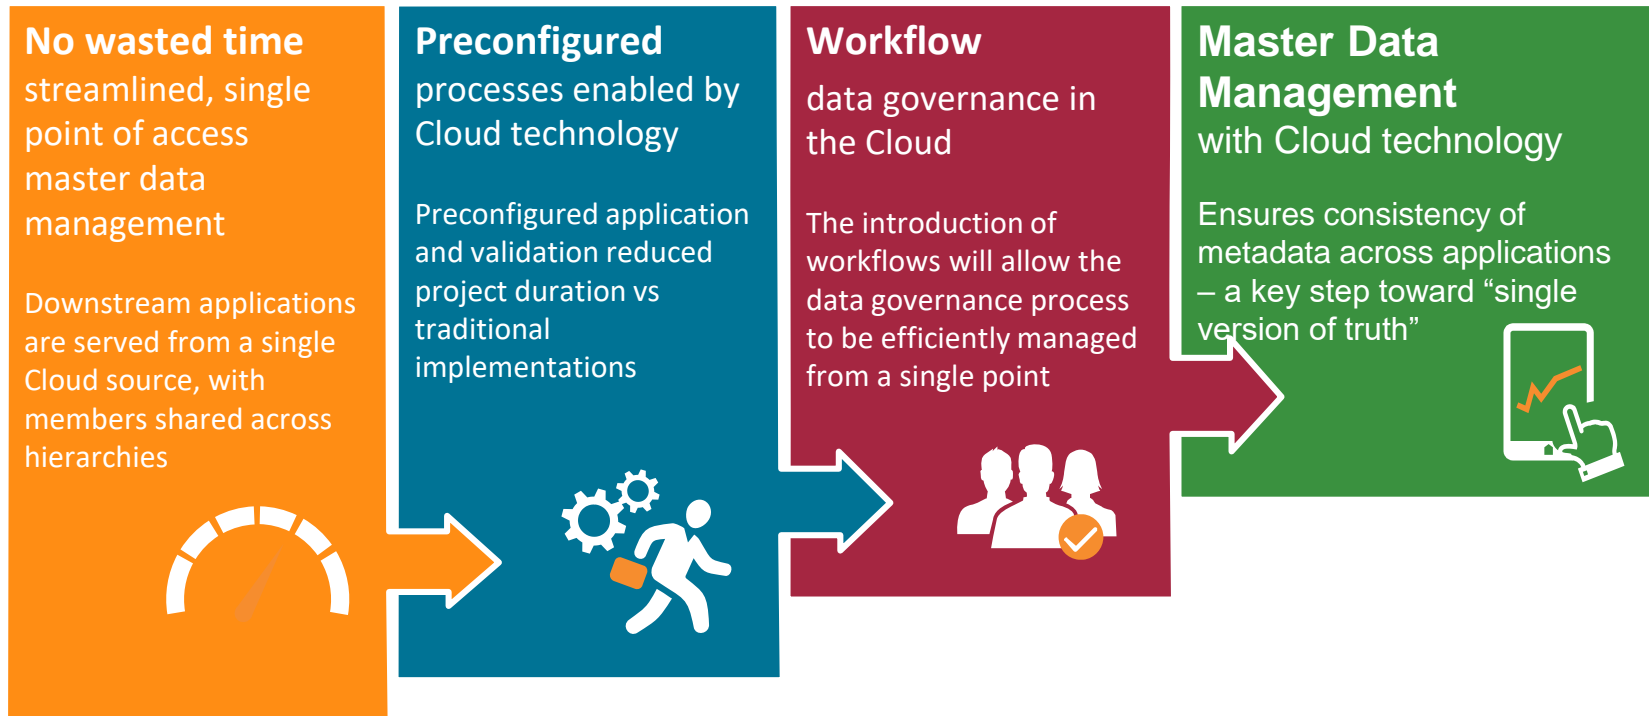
No wasted time
streamlined, single point of access master data management

Downstream applications are served from a single Cloud source, with members shared across hierarchies

Preconfigured
processes enabled by Cloud technology

Preconfigured application and validation reduced project duration vs traditional implementations

Workflow
data governance in the Cloud

The introduction of workflows will allow the data governance process to be efficiently managed from a single point

Master Data Management
with Cloud technology

Ensures consistency of metadata across applications – a key step toward “single version of truth”